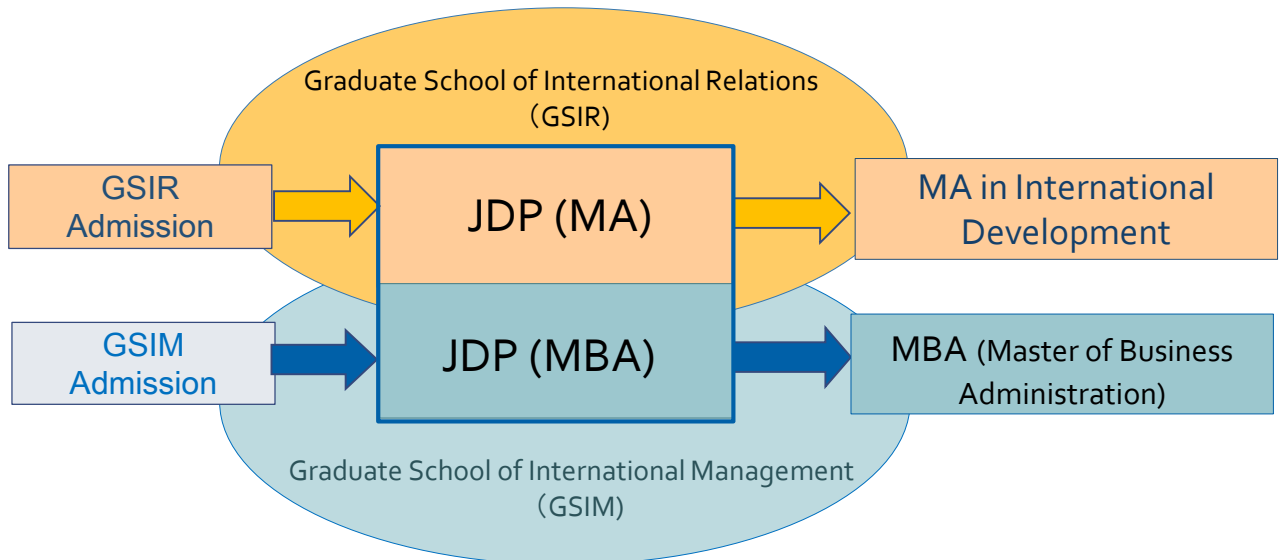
Graduate School of International Relations
(GSIR)

GSIR Admission

JDP (MA)

MA in International Development

GSIM Admission

JDP (MBA)

MBA (Master of Business Administration)

Graduate School of International Management
(GSIM)